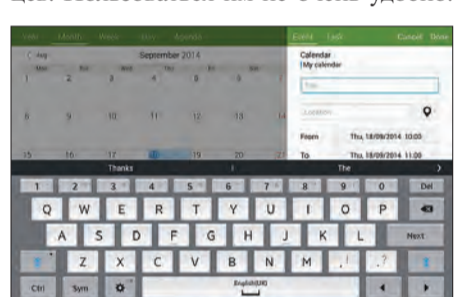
ся. Использовать их не очень удобно.

Year Month Week Day Agenda
Aug September 2014
Mon Tue Wed Thu Fri Sat Sun
1 2 3 4 5 6 7
8 9 10 11 12 13 14
15 16 17 18 19 20 21

Event Task Cancel Done
Calendar
My calendar
Title
Location
From Thu, 18/09/2014 10:00
To Thu, 18/09/2014 11:00

Thanks I The

1 2 3 4 5 6 7 8 9 0 Del
Q W E R T Y U I O P
A S D F G H J K L Next
Z X C V B N M ! ?
Ctrl Sym English(UK)